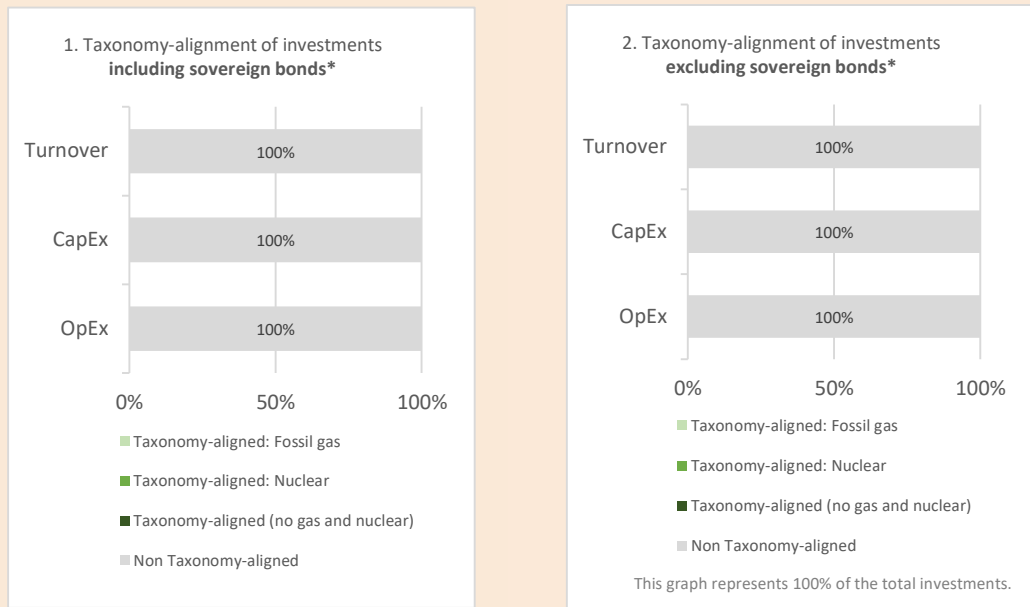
1. Taxonomy-alignment of investments **including sovereign bonds***

Turnover 100%

CapEx 100%

OpEx 100%

0% 50% 100%

Taxonomy-aligned: Fossil gas

Taxonomy-aligned: Nuclear

Taxonomy-aligned (no gas and nuclear)

Non Taxonomy-aligned

2. Taxonomy-alignment of investments **excluding sovereign bonds***

Turnover 100%

CapEx 100%

OpEx 100%

0% 50% 100%

Taxonomy-aligned: Fossil gas

Taxonomy-aligned: Nuclear

Taxonomy-aligned (no gas and nuclear)

Non Taxonomy-aligned

This graph represents 100% of the total investments.